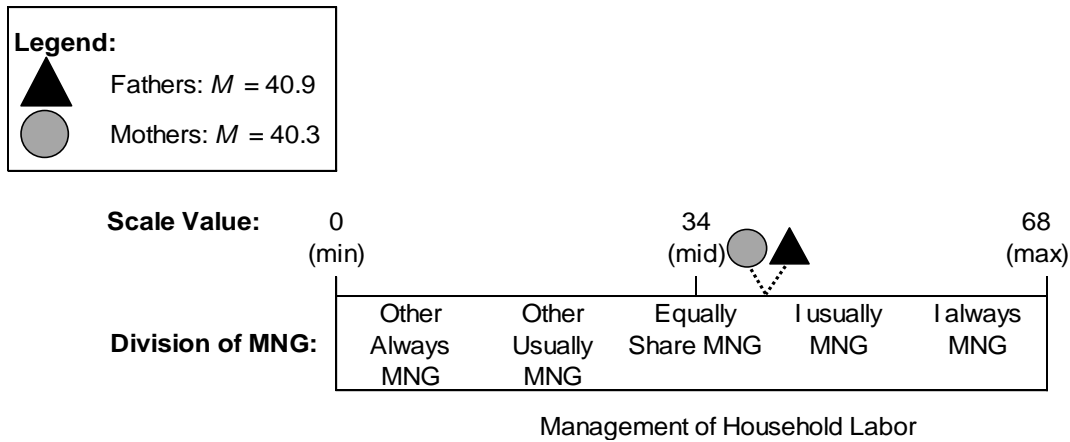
Legend:

Fathers: $M$ = 40.9

Mothers: $M$ = 40.3

Scale Value:

0 (min)

34 (mid)

68 (max)

Division of MNG:

| Other Always MNG | Other Usually MNG | Equally Share MNG | I usually MNG | I always MNG |
|---|---|---|---|---|

Management of Household Labor